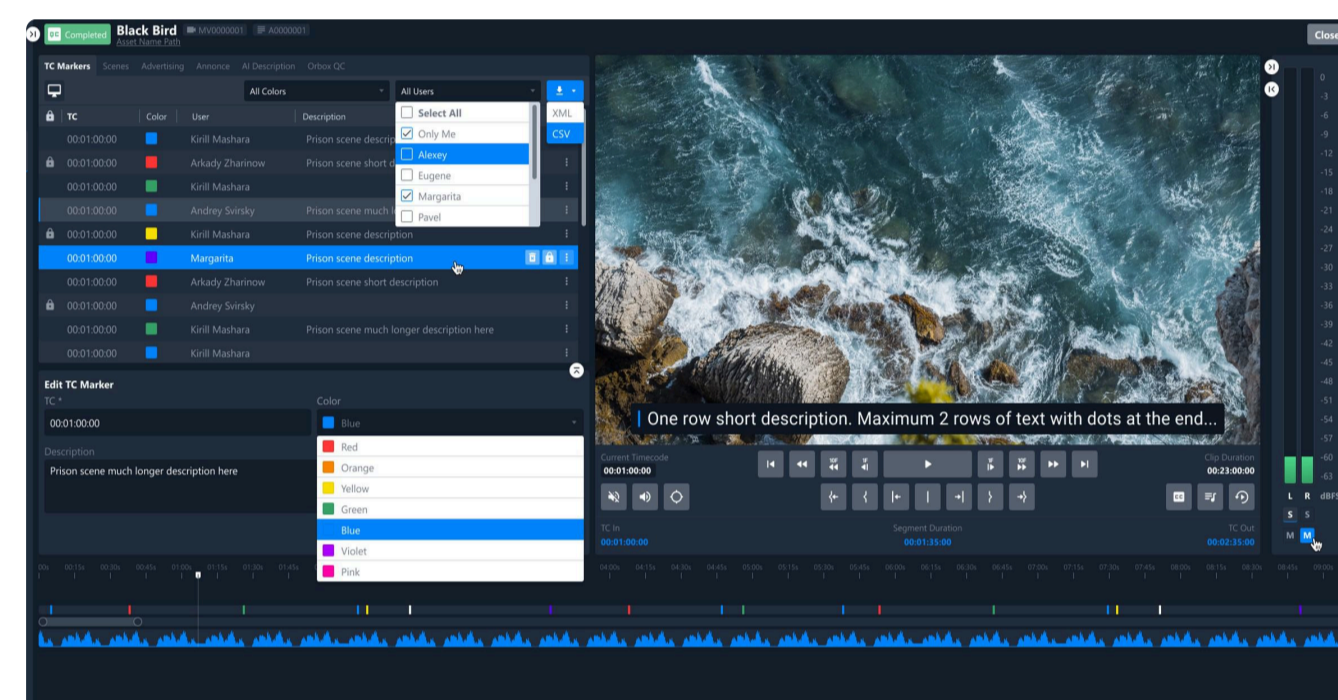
Completed Black Bird MV0000001 A0000001
Asset Name Path
Close

TC Markers Scenes Advertising Annonce AI Description Orbox QC

All Colors
All Users
Select All
Only Me
Alexey
Eugene
Margarita
Pavel
XML
CSV

| TC | Color | User | Description |
|---|---|---|---|
| 00:01:00:00 | | Kirill Mashara | Prison scene descrip |
| 00:01:00:00 | | Arkady Zharinow | Prison scene short d |
| 00:01:00:00 | | Kirill Mashara | |
| 00:01:00:00 | | Andrey Svirsky | Prison scene much l |
| 00:01:00:00 | | Kirill Mashara | Prison scene description |
| 00:01:00:00 | | Margarita | Prison scene description |
| 00:01:00:00 | | Arkady Zharinow | Prison scene short description |
| 00:01:00:00 | | Andrey Svirsky | |
| 00:01:00:00 | | Kirill Mashara | Prison scene much longer description here |
| 00:01:00:00 | | Kirill Mashara | |

Edit TC Marker
TC *
00:01:00:00
Color
Blue
Red
Orange
Yellow
Green
Blue
Violet
Pink
Description
Prison scene much longer description here

One row short description. Maximum 2 rows of text with dots at the end...

Current Timecode
00:01:00:00
Clip Duration
00:23:00:00
TC In
00:01:00:00
Segment Duration
00:01:35:00
TC Out
00:02:35:00

0 -3 -6 -9 -12 -15 -18 -21 -24 -27 -30 -33 -36 -39 -42 -45 -48 -51 -54 -57 -60 -63
L R dBFS
S S
M M

00s 00:15s 00:30s 00:45s 01:00s 01:15s 01:30s 01:45s 04:00s 04:15s 04:30s 04:45s 05:00s 05:15s 05:30s 05:45s 06:00s 06:15s 06:30s 06:45s 07:00s 07:15s 07:30s 07:45s 08:00s 08:15s 08:30s 08:45s 09:00s